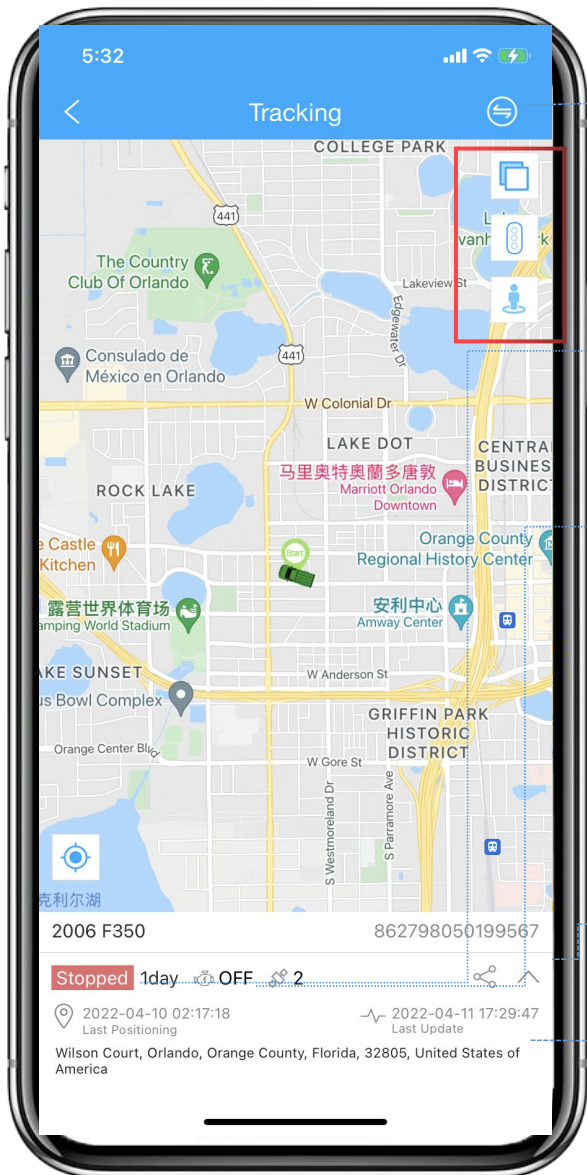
5:32

Tracking

COLLEGE PARK

441

The Country Club Of Orlando

Lakeview St

Edgewater Dr

Consulado de México en Orlando

441

W Colonial Dr

LAKE DOT

ROCK LAKE

马里奥特奥蘭多度假

Marriott Orlando Downtown

CENTRAL BUSINESS DISTRICT

e Castle Kitchen

Start

Orange County Regional History Center

露营世界体育场

amping World Stadium

安利中心

Amway Center

AKE SUNSET

us Bowl Complex

W Anderson St

GRIFFIN PARK HISTORIC DISTRICT

Orange Center Blvd

W Gore St

S Westmoreland Dr

S Parramore Ave

克利尔湖

2006 F350

862798050199567

Stopped 1day OFF 2

2022-04-10 02:17:18
Last Positioning

2022-04-11 17:29:47
Last Update

Wilson Court, Orlando, Orange County, Florida, 32805, United States of America